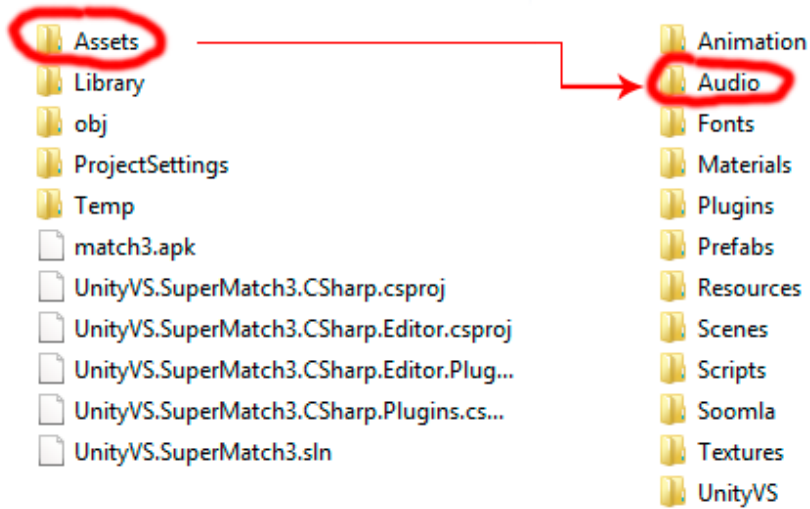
Assets
Library
obj
ProjectSettings
Temp
match3.apk
UnityVS.SuperMatch3.CSharp.csproj
UnityVS.SuperMatch3.CSharp.Editor.csproj
UnityVS.SuperMatch3.CSharp.Editor.Plug...
UnityVS.SuperMatch3.CSharp.Plugins.cs...
UnityVS.SuperMatch3.sln

Animation
Audio
Fonts
Materials
Plugins
Prefabs
Resources
Scenes
Scripts
Soomla
Textures
UnityVS